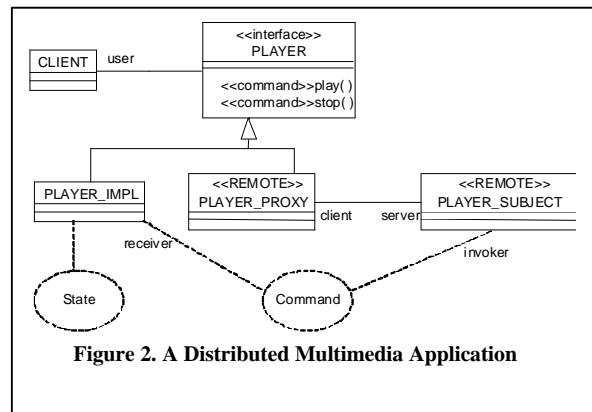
<<interface>>
PLAYER

<<command>>play( )
<<command>>stop( )

CLIENT

user

PLAYER_IMPL

<<REMOTE>>
PLAYER_PROXY

client

server

<<REMOTE>>
PLAYER_SUBJECT

receiver

invoker

State

Command

Figure 2. A Distributed Multimedia Application